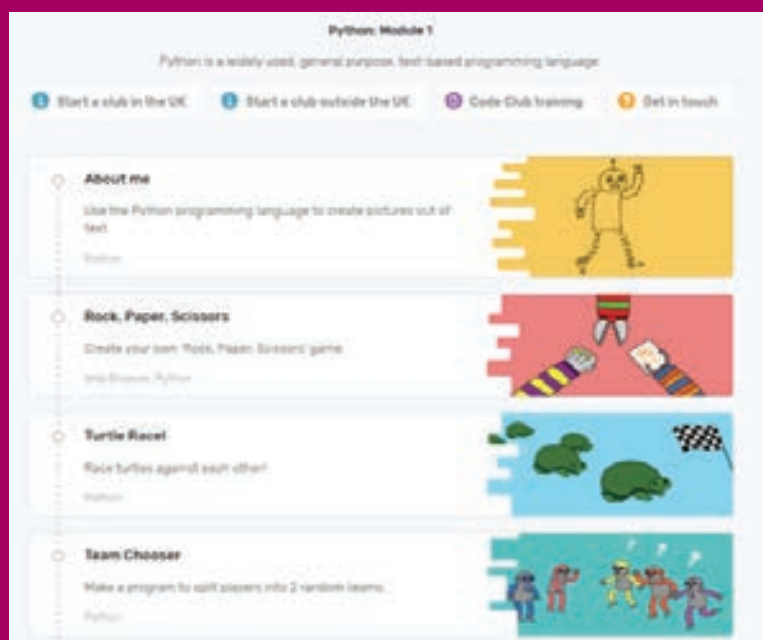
Python: Module 1

Python is a widely used, general purpose, text-based programming language

Start a club in the UK

Start a club outside the UK

Code Club training

Get in touch

About me

Use the Python programming language to create pictures out of text

Python

Rock, Paper, Scissors

Create your own 'Rock, Paper, Scissors' game

Web Browser, Python

Turtle Race!

Race turtles against each other!

Python

Team Chooser

Make a program to split players into 2 random teams

Python